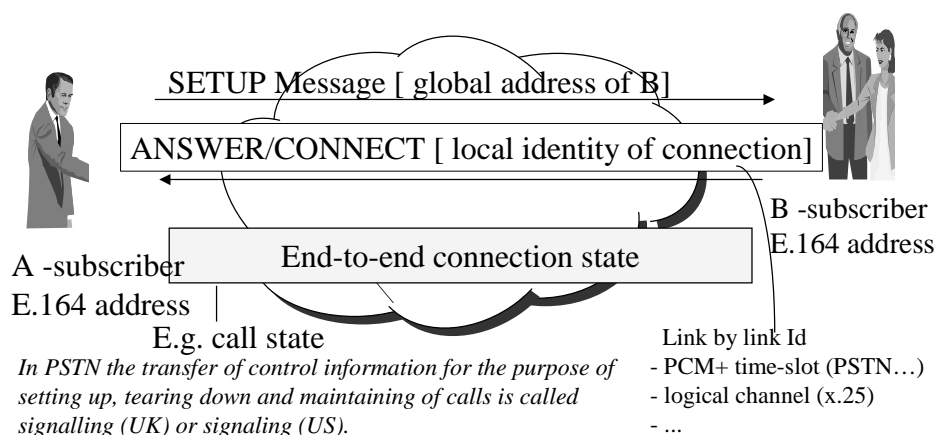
SETUP Message [ global address of B]

ANSWER/CONNECT [ local identity of connection]

B -subscriber
E.164 address

A -subscriber
E.164 address

End-to-end connection state

E.g. call state

Link by link Id
- PCM+ time-slot (PSTN…)
- logical channel (x.25)
- ...

*In PSTN the transfer of control information for the purpose of setting up, tearing down and maintaining of calls is called signalling (UK) or signaling (US).*